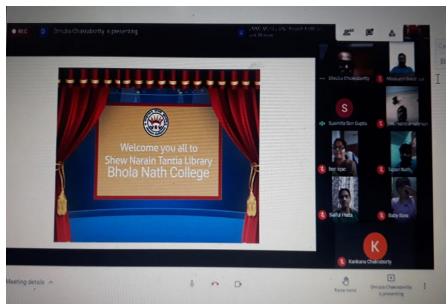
REC

Shruba Chakraborty is presenting

Welcome you all to
Shew Narain Tantia Library
Bhola Nath College

Shruba Chakraborty

S
Susmita Sen Gupta

Iqac

Saiful Huda

Sapan Nath

Baby Bora

K
Kankana Chakraborty

Meeting details

Raise hand

Shruba Chakraborty is presenting